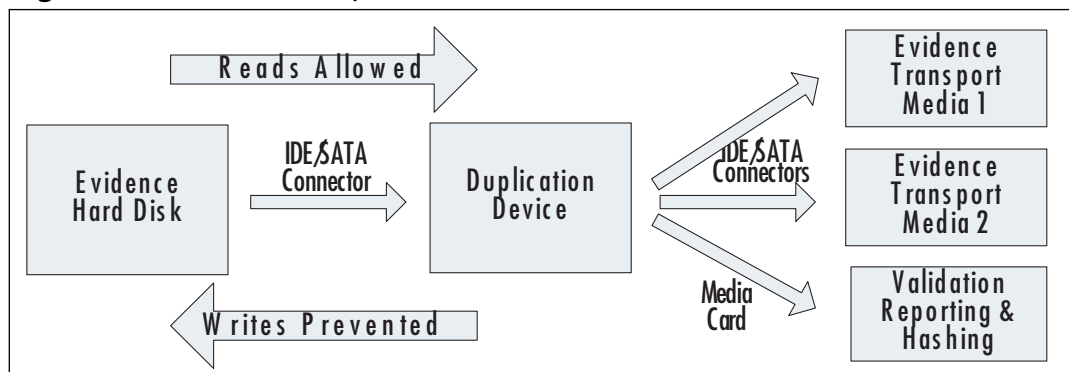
Reads Allowed

Evidence Hard Disk

IDE/SATA Connector

Duplication Device

IDE/SATA Connectors

Media Card

Evidence Transport Media 1

Evidence Transport Media 2

Validation Reporting & Hashing

Writes Prevented